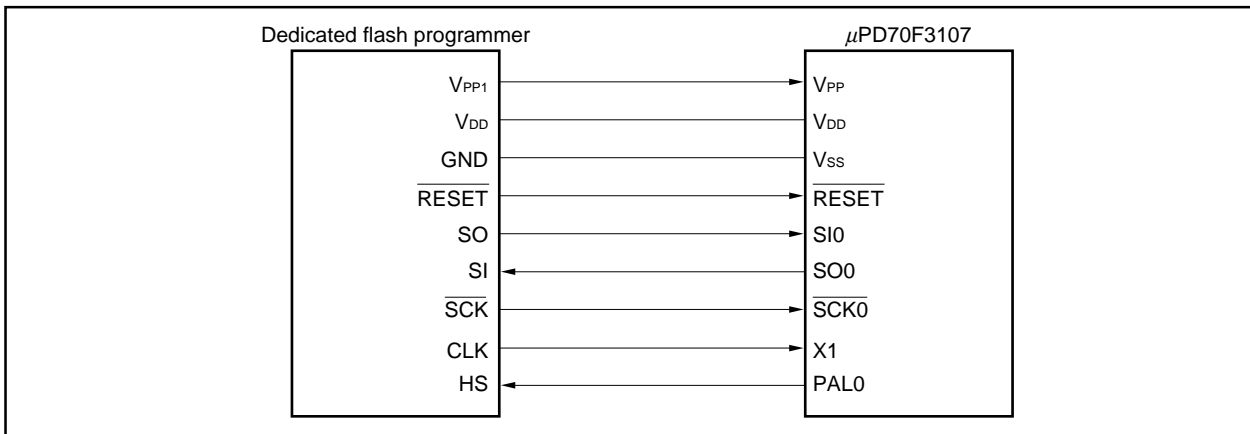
Dedicated flash programmer

$\mu$PD70F3107

$V_{PP1}$

$V_{DD}$

GND

$\overline{RESET}$

SO

SI

$\overline{SCK}$

CLK

HS

$V_{PP}$

$V_{DD}$

$V_{SS}$

$\overline{RESET}$

SI0

SO0

$\overline{SCK0}$

X1

PAL0